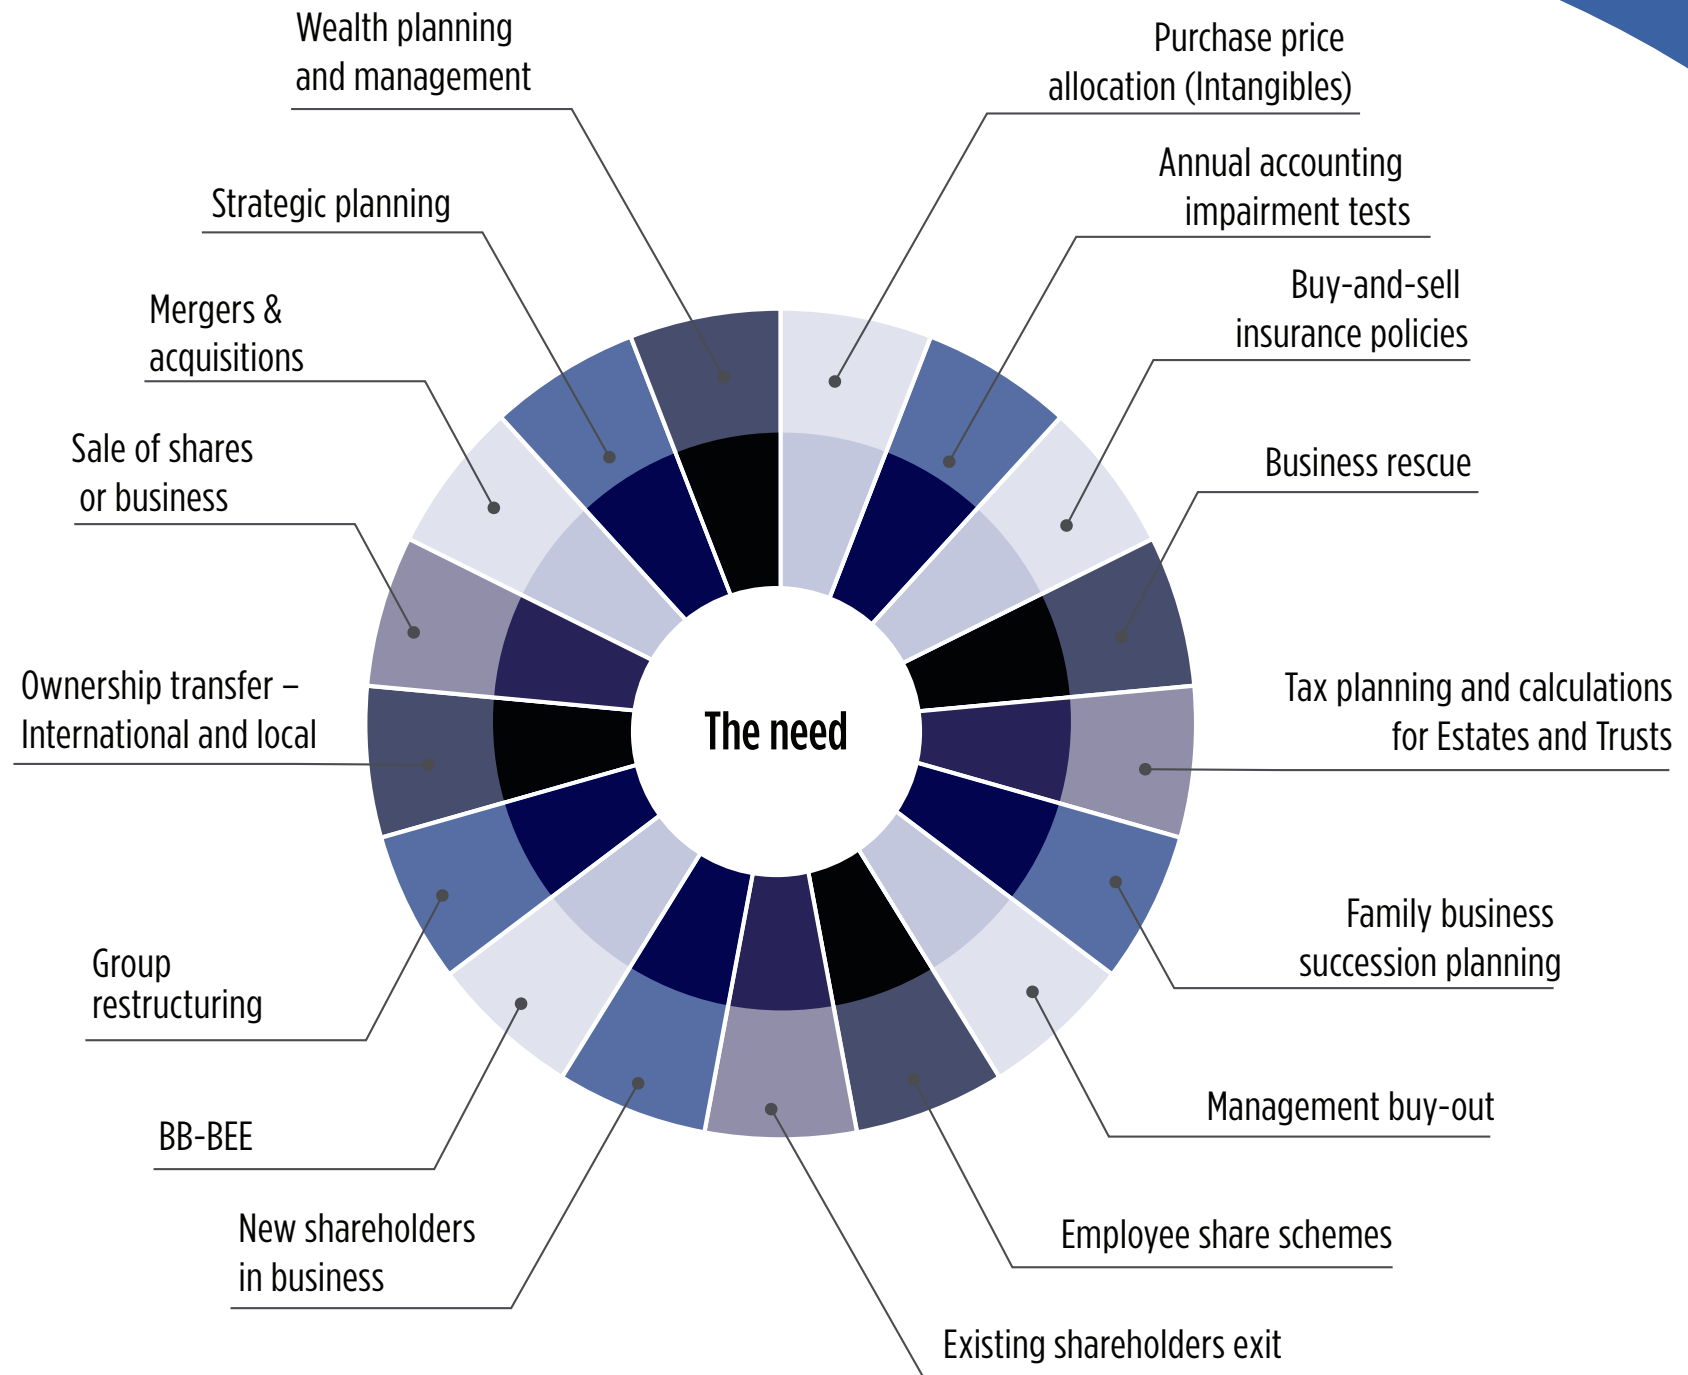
Wealth planning and management

Purchase price allocation (Intangibles)

Strategic planning

Annual accounting impairment tests

Mergers & acquisitions

Buy-and-sell insurance policies

Sale of shares or business

Business rescue

The need

Ownership transfer – International and local

Tax planning and calculations for Estates and Trusts

Family business succession planning

Group restructuring

Management buy-out

BB-BEE

Employee share schemes

New shareholders in business

Existing shareholders exit